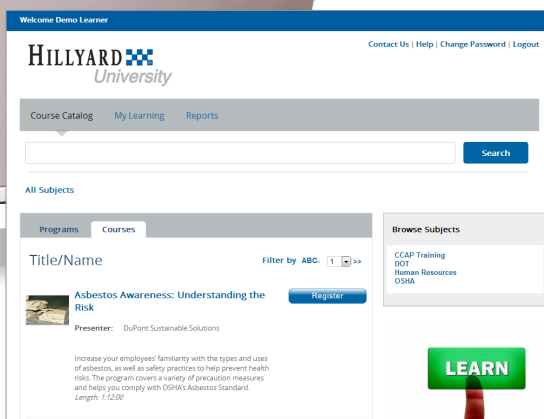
Welcome Demo Learner

HILLYARD
University

Contact Us | Help | Change Password | Logout

Course Catalog My Learning Reports

Search

All Subjects

Programs Courses

Title/Name

Filter by ABC 1 >>

Asbestos Awareness: Understanding the Risk

Register

Presenter: DuPont Sustainable Solutions

Increase your employees' familiarity with the types and uses of asbestos, as well as safety practices to help prevent health risks. The program covers a variety of precaution measures and helps you comply with OSHA's Asbestos Standard.
Length: 1:12:00

Browse Subjects

CCAP Training
DOT
Human Resources
OSHA

LEARN